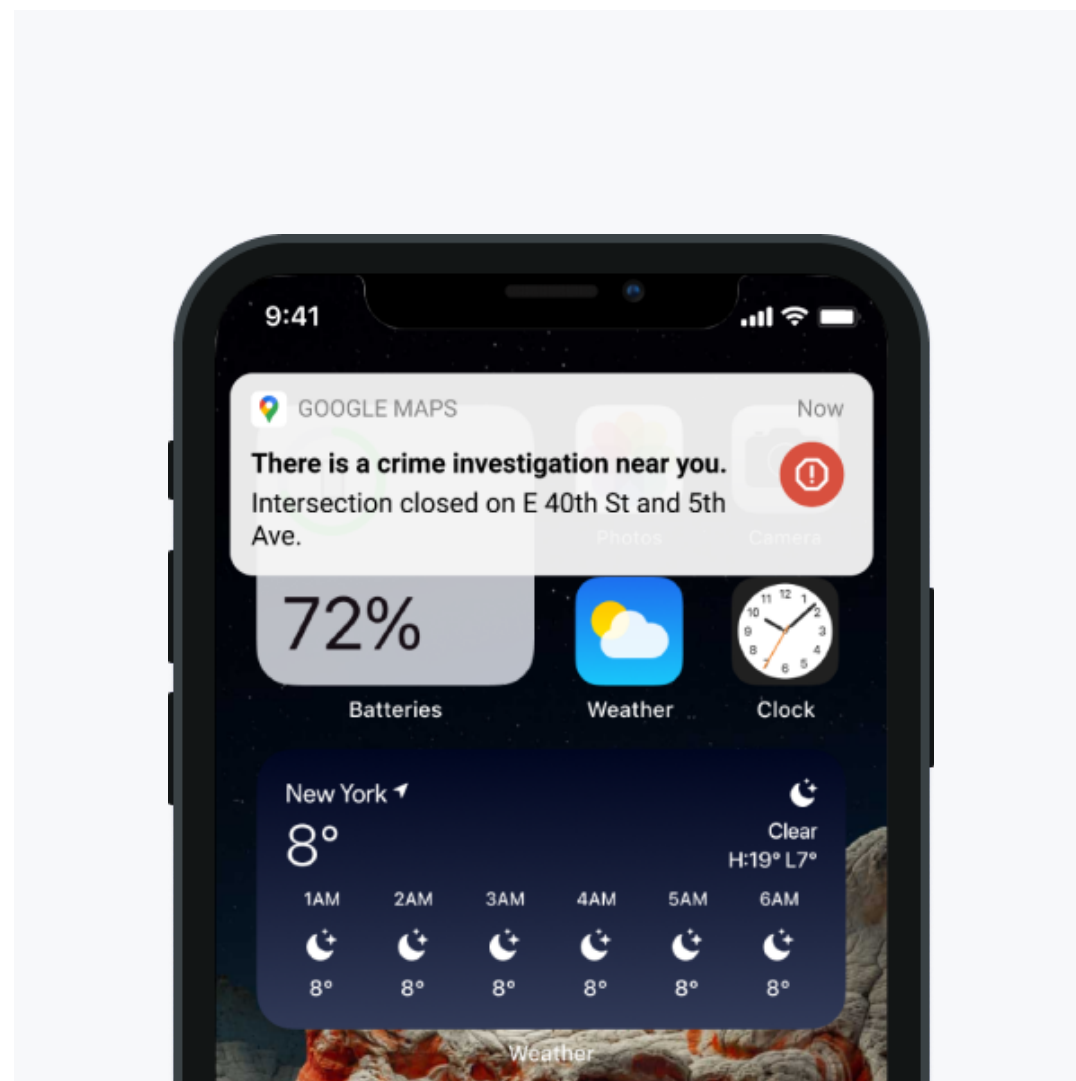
9:41

GOOGLE MAPS Now

**There is a crime investigation near you.**
Intersection closed on E 40th St and 5th Ave.

Photos Camera

72%

Batteries Weather Clock

New York

8°

Clear
H:19° L:7°

| 1AM | 2AM | 3AM | 4AM | 5AM | 6AM |
|---|---|---|---|---|---|
| 8° | 8° | 8° | 8° | 8° | 8° |

Weather